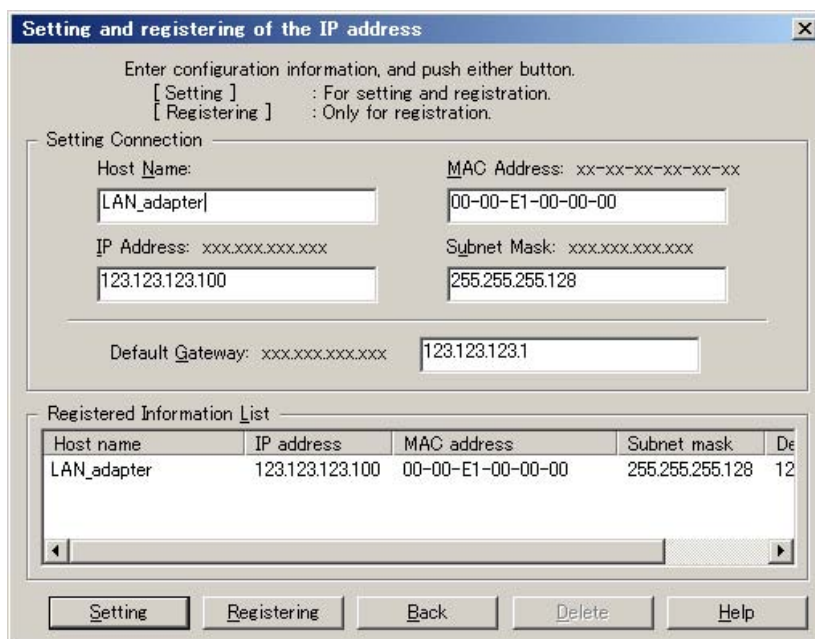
Setting and registering of the IP address

Enter configuration information, and push either button.
[ Setting ] : For setting and registration.
[ Registering ] : Only for registration.

Setting Connection

Host Name:
LAN_adapter

MAC Address: xx-xx-xx-xx-xx-xx
00-00-E1-00-00-00

IP Address: xxx.xxx.xxx.xxx
123.123.123.100

Subnet Mask: xxx.xxx.xxx.xxx
255.255.255.128

Default Gateway: xxx.xxx.xxx.xxx
123.123.123.1

Registered Information List

| Host name | IP address | MAC address | Subnet mask | De |
|---|---|---|---|---|
| LAN_adapter | 123.123.123.100 | 00-00-E1-00-00-00 | 255.255.255.128 | 12 |

Setting   Registering   Back   Delete   Help